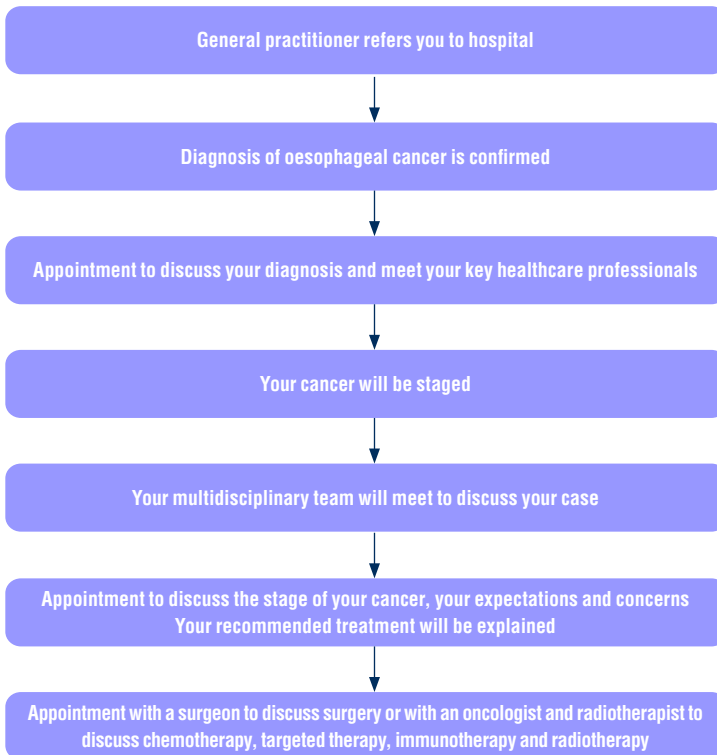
General practitioner refers you to hospital

Diagnosis of oesophageal cancer is confirmed

Appointment to discuss your diagnosis and meet your key healthcare professionals

Your cancer will be staged

Your multidisciplinary team will meet to discuss your case

Appointment to discuss the stage of your cancer, your expectations and concerns
Your recommended treatment will be explained

Appointment with a surgeon to discuss surgery or with an oncologist and radiotherapist to discuss chemotherapy, targeted therapy, immunotherapy and radiotherapy